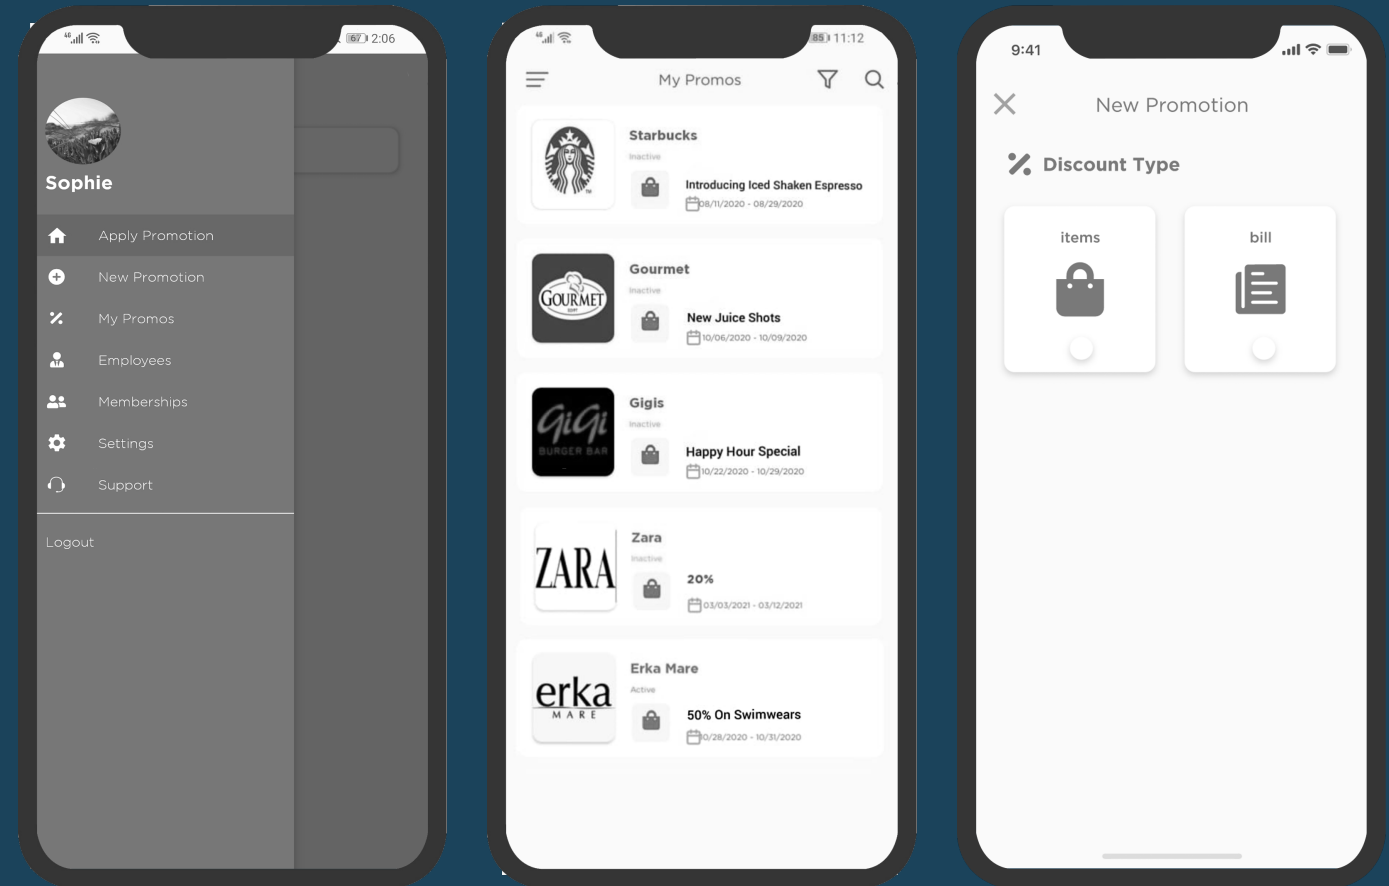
67 2:06

Sophie

Apply Promotion

New Promotion

My Promos

Employees

Memberships

Settings

Support

Logout

85 11:12

My Promos

Starbucks
Inactive
Introducing Iced Shaken Espresso
08/11/2020 - 08/29/2020

GOURMET
Gourmet
Inactive
New Juice Shots
10/06/2020 - 10/09/2020

GiGi BURGER BAR
Gigis
Inactive
Happy Hour Special
10/22/2020 - 10/29/2020

ZARA
Zara
Inactive
20%
03/03/2021 - 03/12/2021

erka MARE
Erka Mare
Active
50% On Swimwears
10/28/2020 - 10/31/2020

9:41

New Promotion

Discount Type

items

bill